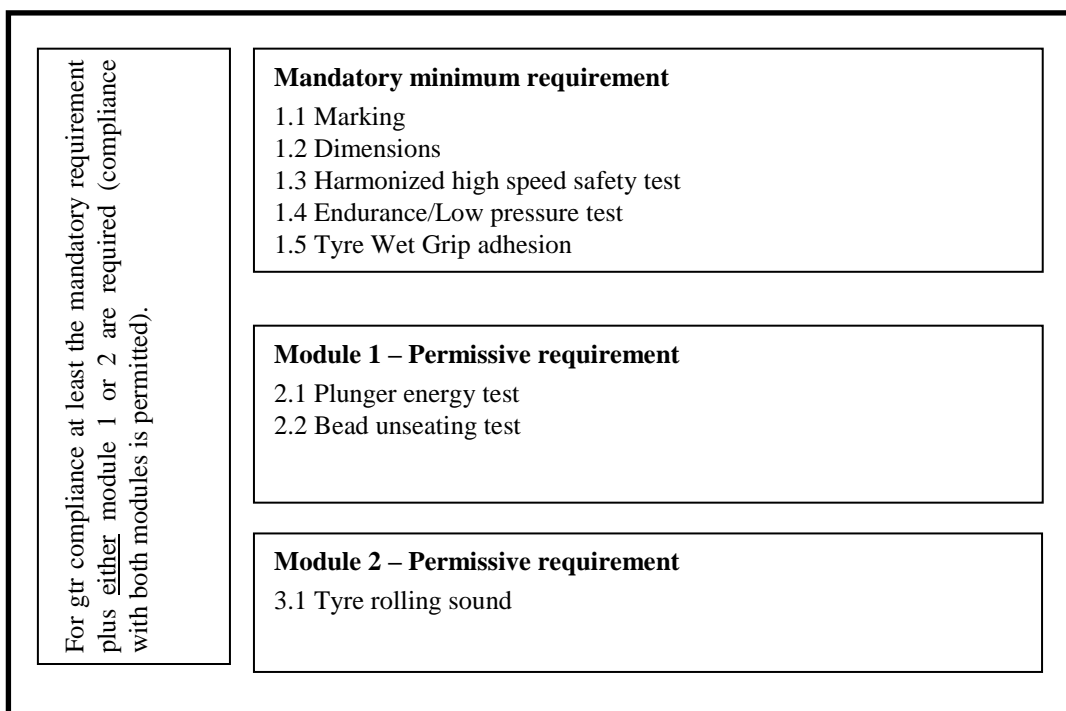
For gtr compliance at least the mandatory requirement plus either module 1 or 2 are required (compliance with both modules is permitted).

**Mandatory minimum requirement**
1.1 Marking
1.2 Dimensions
1.3 Harmonized high speed safety test
1.4 Endurance/Low pressure test
1.5 Tyre Wet Grip adhesion

**Module 1 – Permissive requirement**
2.1 Plunger energy test
2.2 Bead unseating test

**Module 2 – Permissive requirement**
3.1 Tyre rolling sound